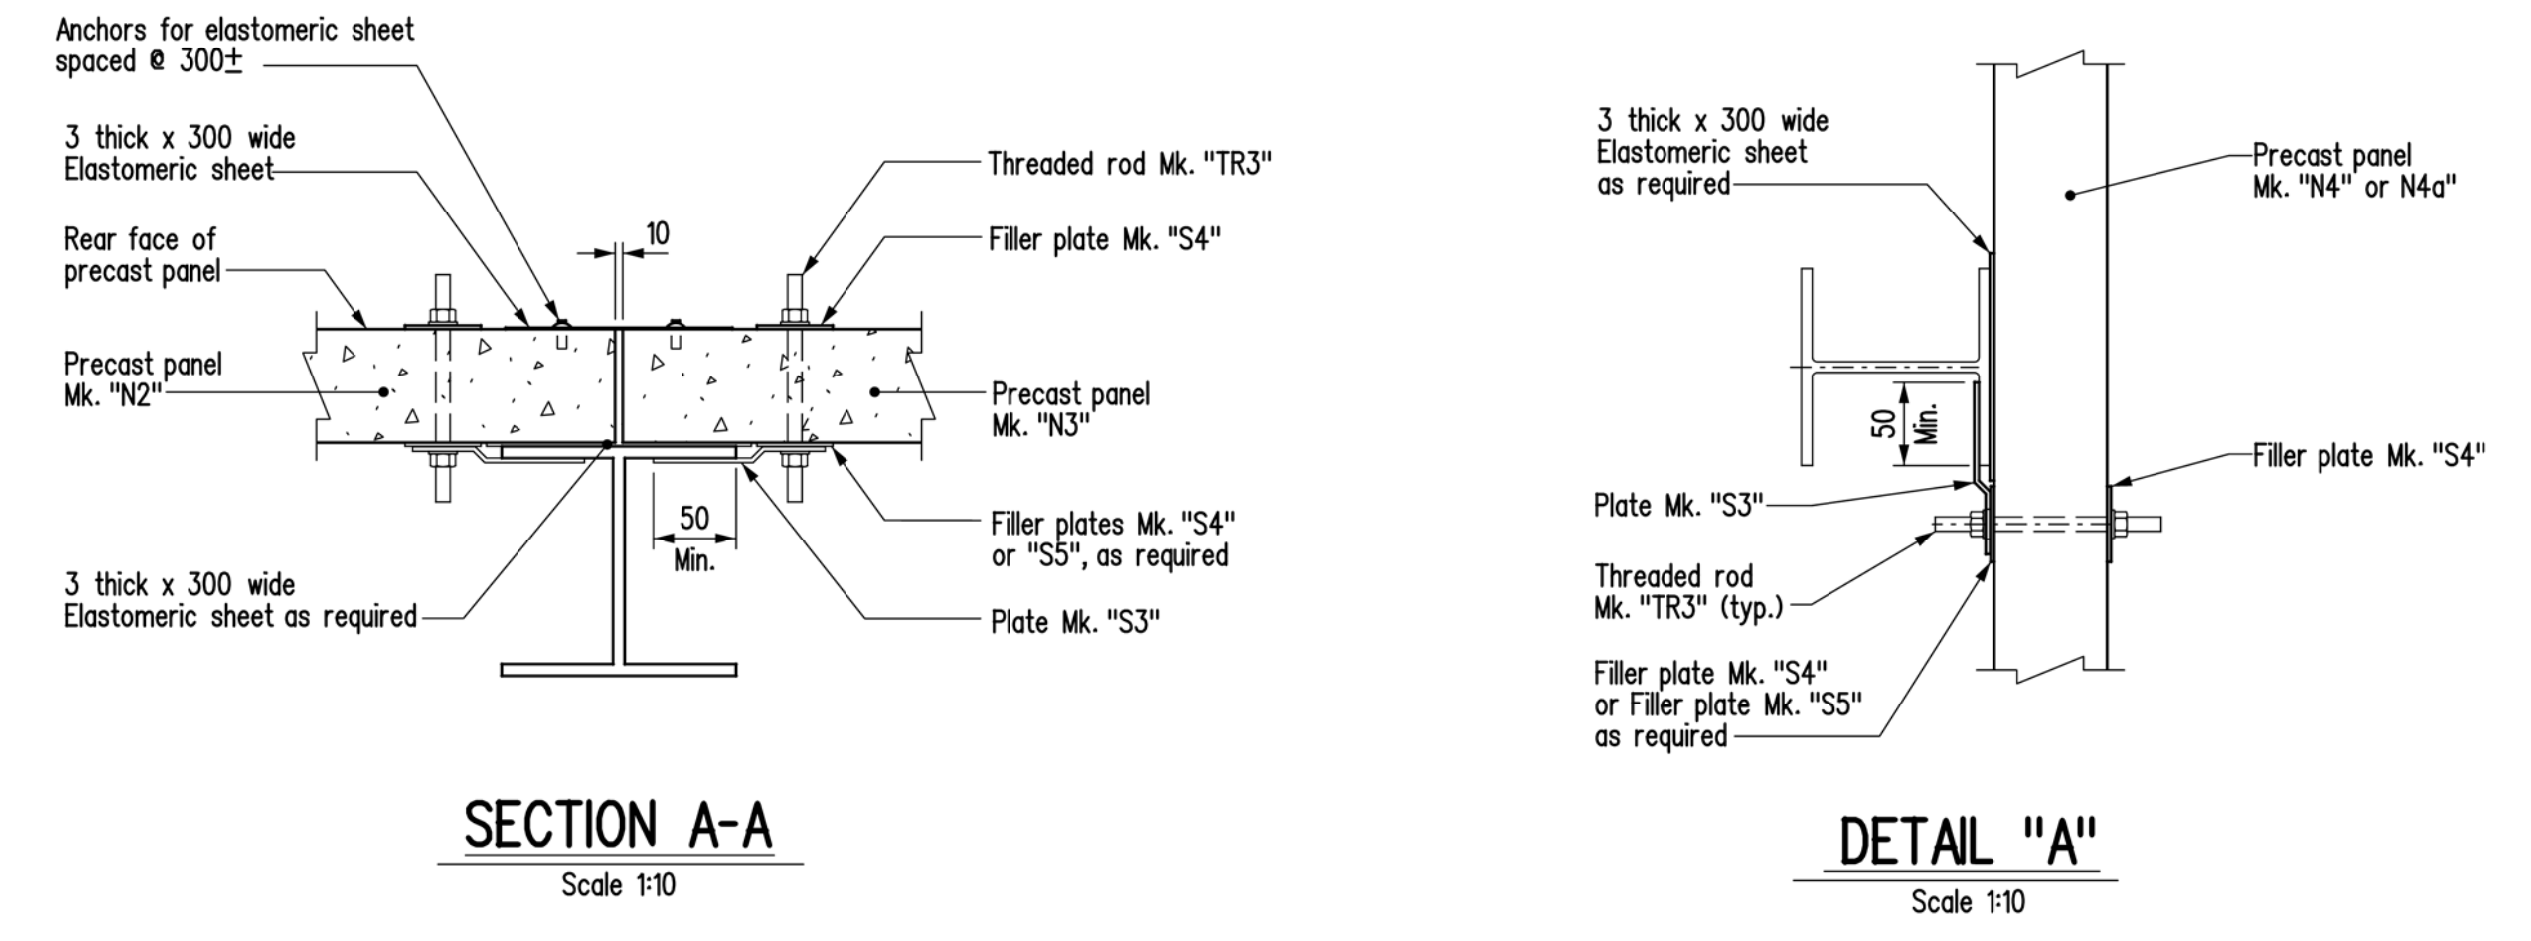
Anchors for elastomeric sheet spaced @ 300$\pm$

3 thick x 300 wide Elastomeric sheet

Rear face of precast panel

Precast panel Mk. "N2"

10

Threaded rod Mk. "TR3"

Filler plate Mk. "S4"

Precast panel Mk. "N3"

50 Min.

Filler plates Mk. "S4" or "S5", as required

3 thick x 300 wide Elastomeric sheet as required

Plate Mk. "S3"

SECTION A-A

Scale 1:10

3 thick x 300 wide Elastomeric sheet as required

Precast panel Mk. "N4" or N4a"

50 Min.

Filler plate Mk. "S4"

Plate Mk. "S3"

Threaded rod Mk. "TR3" (typ.)

Filler plate Mk. "S4" or Filler plate Mk. "S5" as required

DETAIL "A"

Scale 1:10